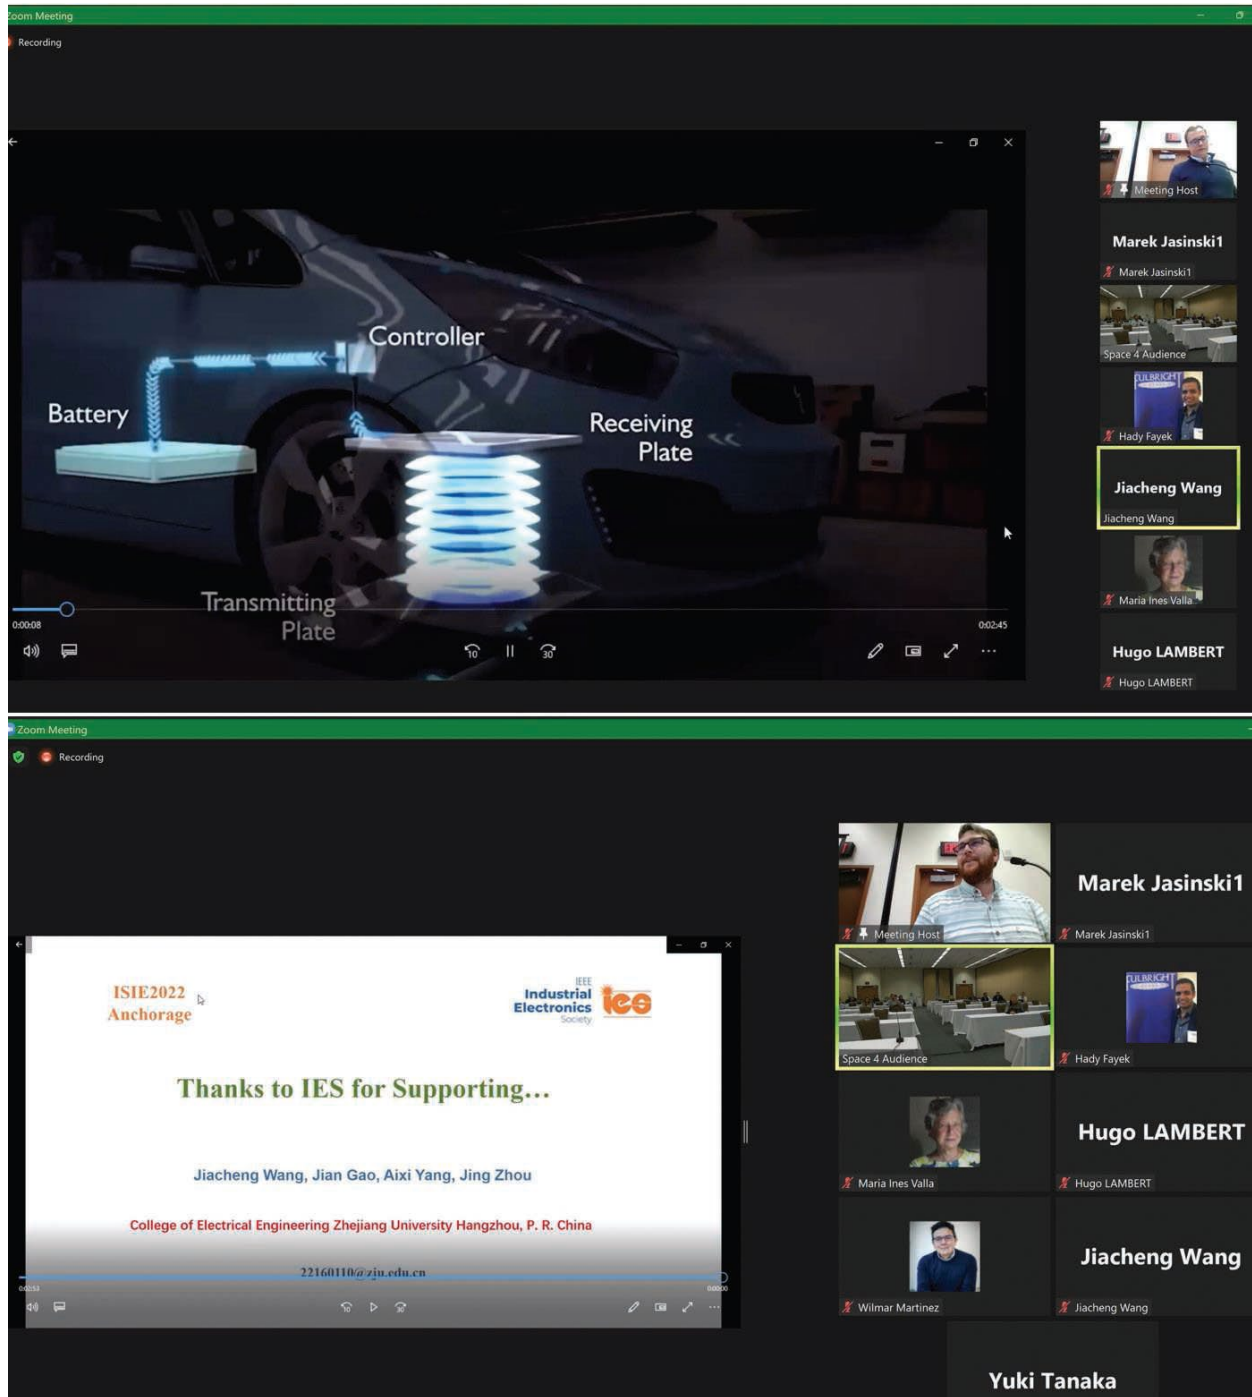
Zoom Meeting

Recording

Controller

Battery

Receiving Plate

Transmitting Plate

0:00:08

0:02:45

Meeting Host

Marek Jasinski1

Marek Jasinski1

Space 4 Audience

FULBRIGHT

Hady Fayek

Jiacheng Wang

Jiacheng Wang

Maria Ines Valla

Hugo LAMBERT

Hugo LAMBERT

Zoom Meeting

Recording

ISIE2022 Anchorage

IEEE Industrial Electronics Society ies

Thanks to IES for Supporting…

Jiacheng Wang, Jian Gao, Aixi Yang, Jing Zhou

College of Electrical Engineering Zhejiang University Hangzhou, P. R. China

22160110@zju.edu.cn

Meeting Host

Marek Jasinski1

Marek Jasinski1

Space 4 Audience

FULBRIGHT

Hady Fayek

Maria Ines Valla

Hugo LAMBERT

Hugo LAMBERT

Wilmar Martinez

Jiacheng Wang

Jiacheng Wang

Yuki Tanaka